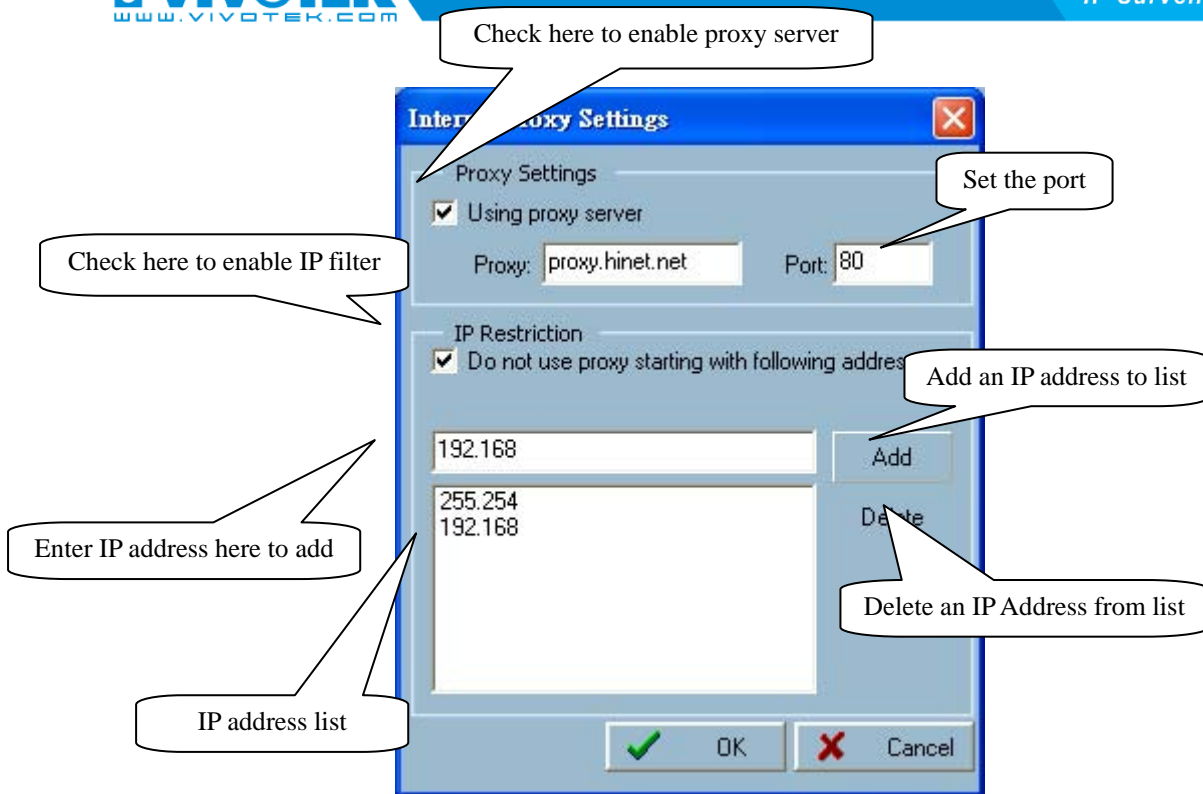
WWW.VIVOTEK.COM

IP Surveil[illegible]

Check here to enable proxy server

Inter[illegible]roxy Settings

Proxy Settings

Using proxy server

Proxy: proxy.hinet.net

Port: 80

Set the port

Check here to enable IP filter

IP Restriction

Do not use proxy starting with following addres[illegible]

Add an IP address to list

192.168

Add

255.254
192.168

De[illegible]te

Enter IP address here to add

Delete an IP Address from list

IP address list

OK

Cancel